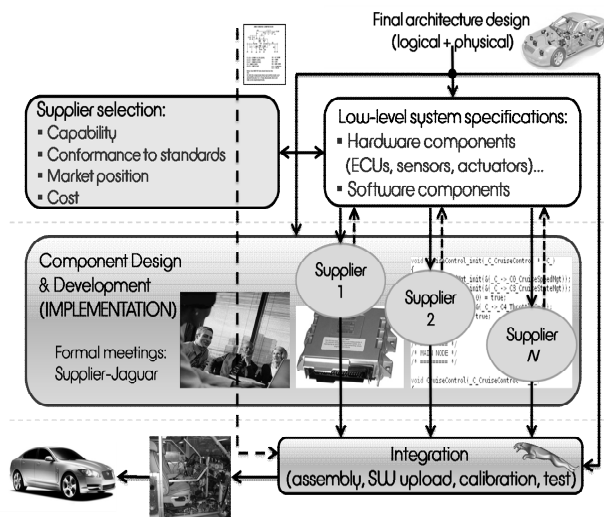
Final architecture design (logical + physical)

Supplier selection:
▪ Capability
▪ Conformance to standards
▪ Market position
▪ Cost

Low-level system specifications:
▪ Hardware components (ECUs, sensors, actuators)...
▪ Software components

Component Design & Development (IMPLEMENTATION)

Formal meetings: Supplier-Jaguar

Supplier 1

Supplier 2

Supplier N

Integration (assembly, SW upload, calibration, test)